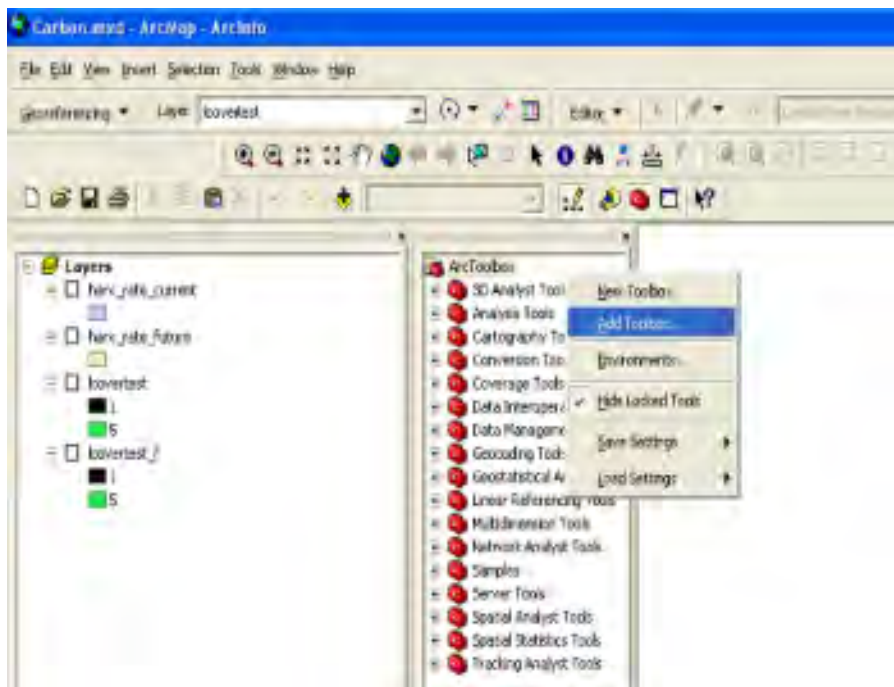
Carbon.mxd - ArcMap - ArcInfo

File Edit View Insert Selection Tools Window Help

Georeferencing ▾ Layer: lcovertest

Editor ▾

Layers
harv_rate_current
harv_rate_future
lcovertest
1
5
lcovertest_f
1
5

ArcToolbox
3D Analyst Tools
Analysis Tools
Cartography To
Conversion Too
Coverage Tools
Data Interopera
Data Manageme
Geocoding Tools
Geostatistical A
Linear Referencing Tools
Multidimension Tools
Network Analyst Tools
Samples
Server Tools
Spatial Analyst Tools
Spatial Statistics Tools
Tracking Analyst Tools

New Toolbox
Add Toolbox...
Environments...
✓ Hide Locked Tools
Save Settings ▸
Load Settings ▸